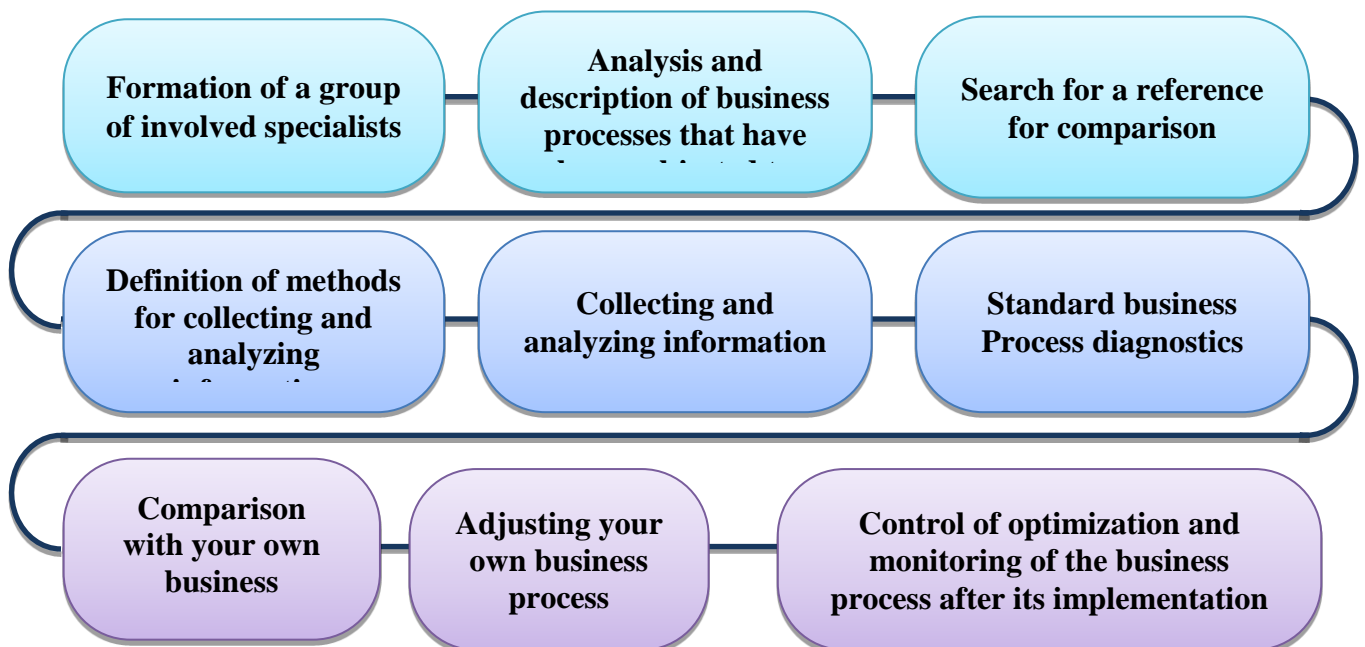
Formation of a group of involved specialists

Analysis and description of business processes that have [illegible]

Search for a reference for comparison

Definition of methods for collecting and analyzing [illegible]

Collecting and analyzing information

Standard business Process diagnostics

Comparison with your own business

Adjusting your own business process

Control of optimization and monitoring of the business process after its implementation